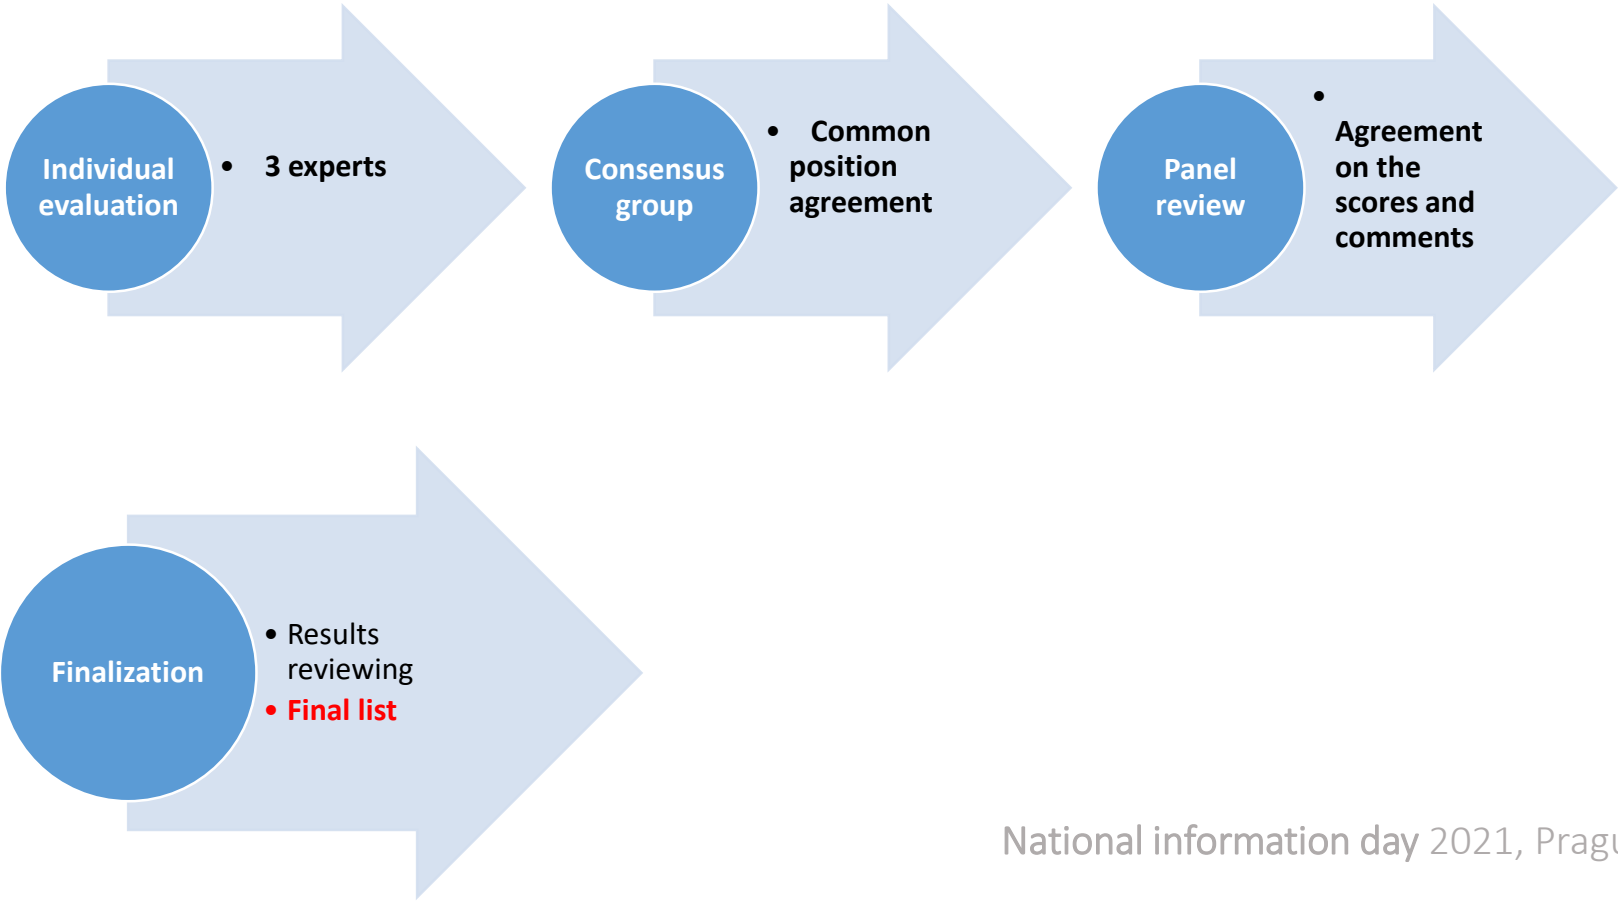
Individual evaluation

• 3 experts

Consensus group

• Common position agreement

Panel review

• Agreement on the scores and comments

Finalization

• Results reviewing
• Final list

National information day 2021, Pragu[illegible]